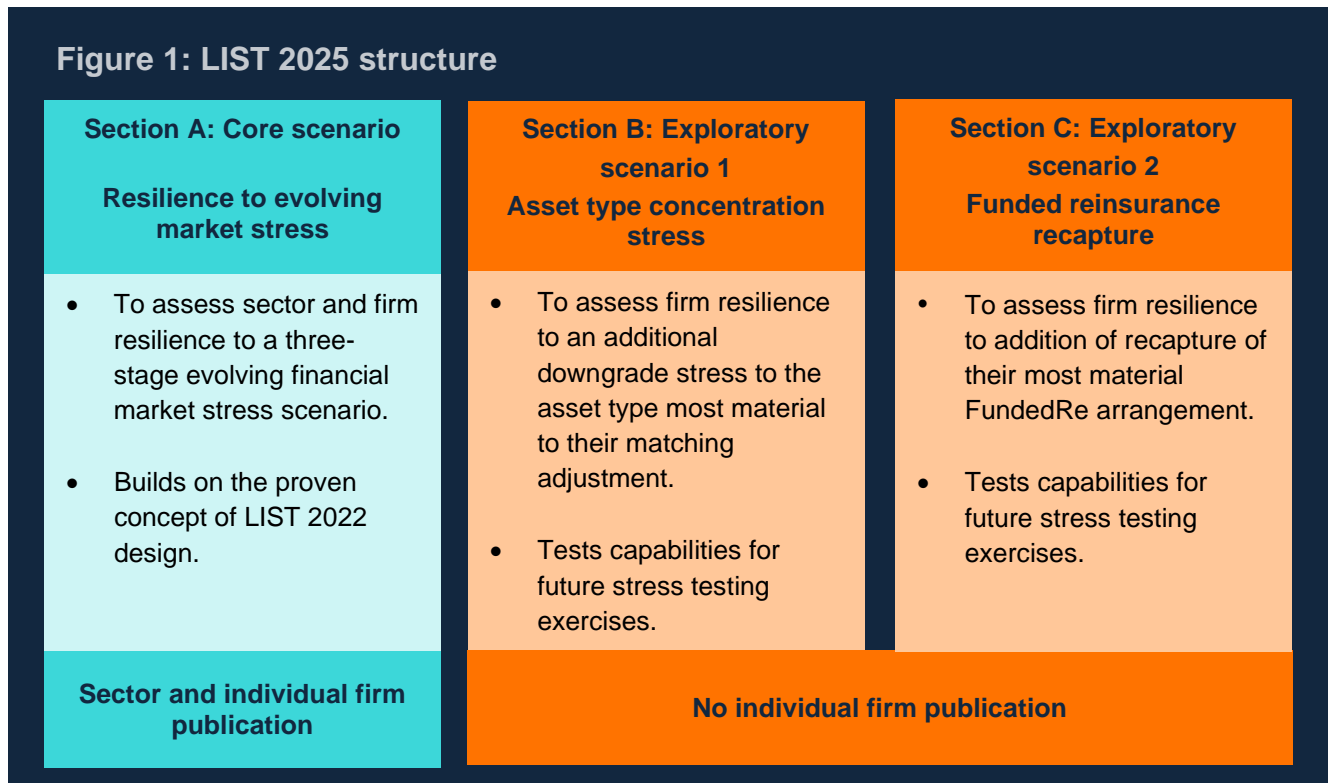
Figure 1: LIST 2025 structure

Section A: Core scenario

Resilience to evolving market stress

- To assess sector and firm resilience to a three-stage evolving financial market stress scenario.
- Builds on the proven concept of LIST 2022 design.

Sector and individual firm publication

Section B: Exploratory scenario 1
Asset type concentration stress

- To assess firm resilience to an additional downgrade stress to the asset type most material to their matching adjustment.
- Tests capabilities for future stress testing exercises.

Section C: Exploratory scenario 2
Funded reinsurance recapture

- To assess firm resilience to addition of recapture of their most material FundedRe arrangement.
- Tests capabilities for future stress testing exercises.

No individual firm publication